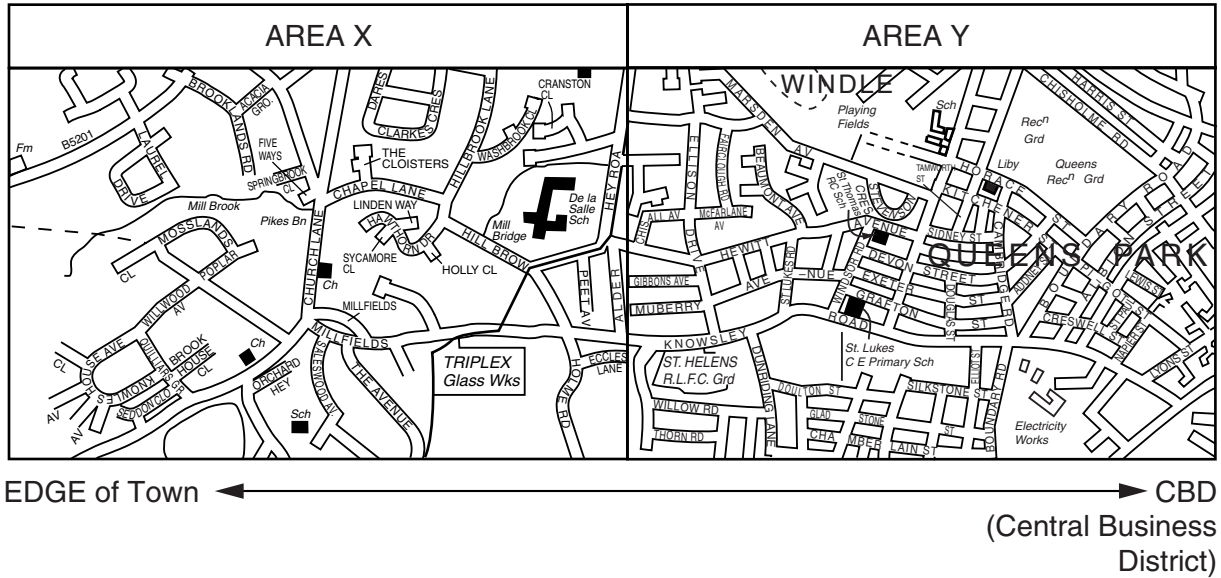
| AREA X | AREA Y |
|---|---|

BROOKLANDS RD
ACACIA GRO.
CRANSTON CL
LAUREL DRIVE
B5201
Fm
FIVE WAYS
SPRINGBROOK CL
THE CLOISTERS
CLARKES CRES
DARES
HILLBROOK LANE
WASHBROOK CL
CHAPEL LANE
Mill Brook
Pikes Bn
LINDEN WAY
HAWTHORN DR
SYCAMORE CL
HOLLY CL
HILL BROW
Mill Bridge
De la Salle Sch
HEY RD
MOSSLANDS
POPLAR
CL
CHURCH LANE
Ch
MILLFIELDS
WILLWOOD AV
BROOK HOUSE CL
HOUSE AVE
CL
Ch
ORCHARD HEY
MILLFIELDS
SALESWOOD AV
THE AVENUE
TRIPLEX Glass Wks
PEET AV
ALDER
ECCLES LANE
HOLME RD
Sch
AV
AV

WINDLE
MARSDEN
AV
Playing Fields
Sch
Rec$^n$ Grd
CHISHOLME RD
HARRIS ST
ELLISON
FAIRCLOUGH RD
BEAUMONT AVE
St Thomas RC Sch
TAMWORTH ST
HORACE
Liby
Queens Rec$^n$ Grd
KITCHENER
CAMBRIDGE RD
SIDNEY ST
CHRISTALL AV
McFARLANE AV
DRIVE
AVENUE
QUEENS PARK
HEWITT
DEVON STREET
GIBBONS AVE
AVENUE
ST LUKES RD
EXETER
MULBERRY
WINDSOR RD
GRAFTON
ST
LEWIS ST
CRESWELL ST
KNOWSLEY
ROAD
St. Lukes C E Primary Sch
ST. HELENS R.L.F.C. Grd
DUNRIDING LANE
DOULTON ST
SILKSTONE ST
ELLIOT ST
BOUNDARY RD
LYONS ST
WILLOW RD
GLADSTONE
THORN RD
CHAMBERLAIN ST
Electricity Works

EDGE of Town ◄──► CBD (Central Business District)